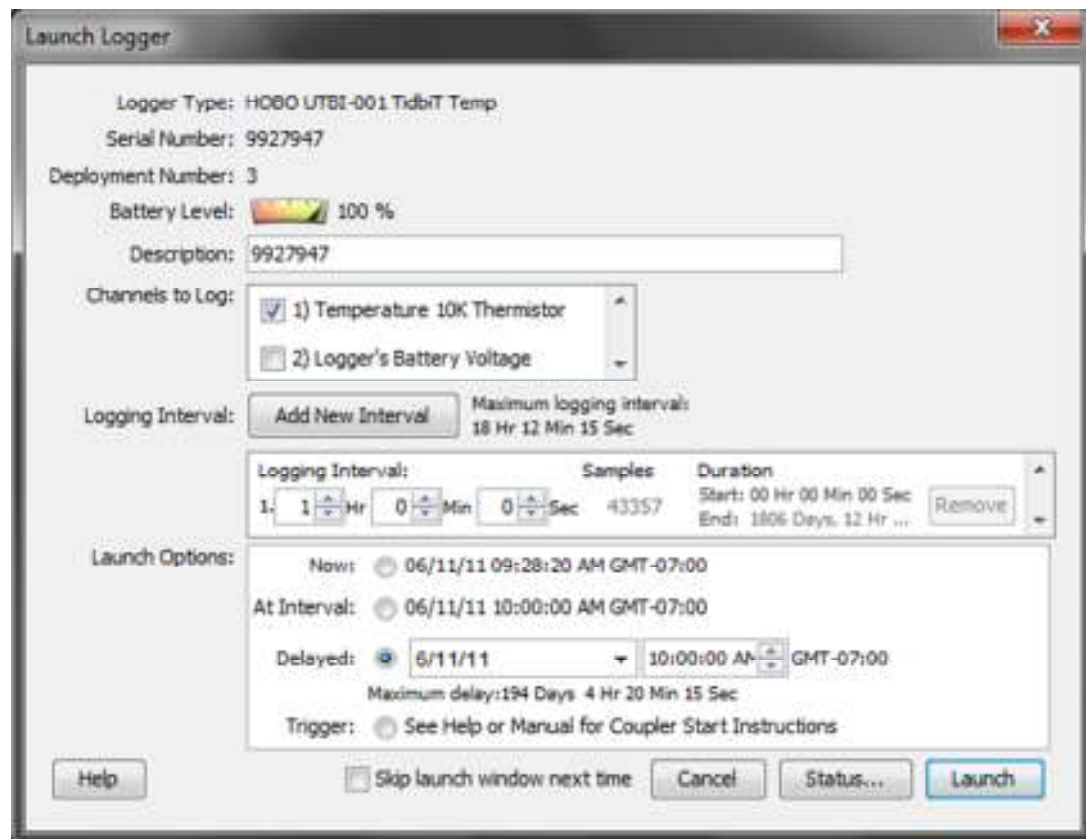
Launch Logger

Logger Type: HOBO UTBI-001 TidbiT Temp
Serial Number: 9927947
Deployment Number: 3
Battery Level: 100 %
Description: 9927947
Channels to Log: 1) Temperature 10K Thermistor
2) Logger's Battery Voltage
Logging Interval: Add New Interval Maximum logging interval: 18 Hr 12 Min 15 Sec

| Logging Interval: | Samples | Duration |
|---|---|---|
| 1. 1 Hr 0 Min 0 Sec | 43357 | Start: 00 Hr 00 Min 00 Sec End: 1806 Days, 12 Hr ... |

Remove

Launch Options: Now: 06/11/11 09:28:20 AM GMT-07:00
At Interval: 06/11/11 10:00:00 AM GMT-07:00
Delayed: 6/11/11 10:00:00 AM GMT-07:00
Maximum delay:194 Days 4 Hr 20 Min 15 Sec
Trigger: See Help or Manual for Coupler Start Instructions

Help Skip launch window next time Cancel Status... Launch